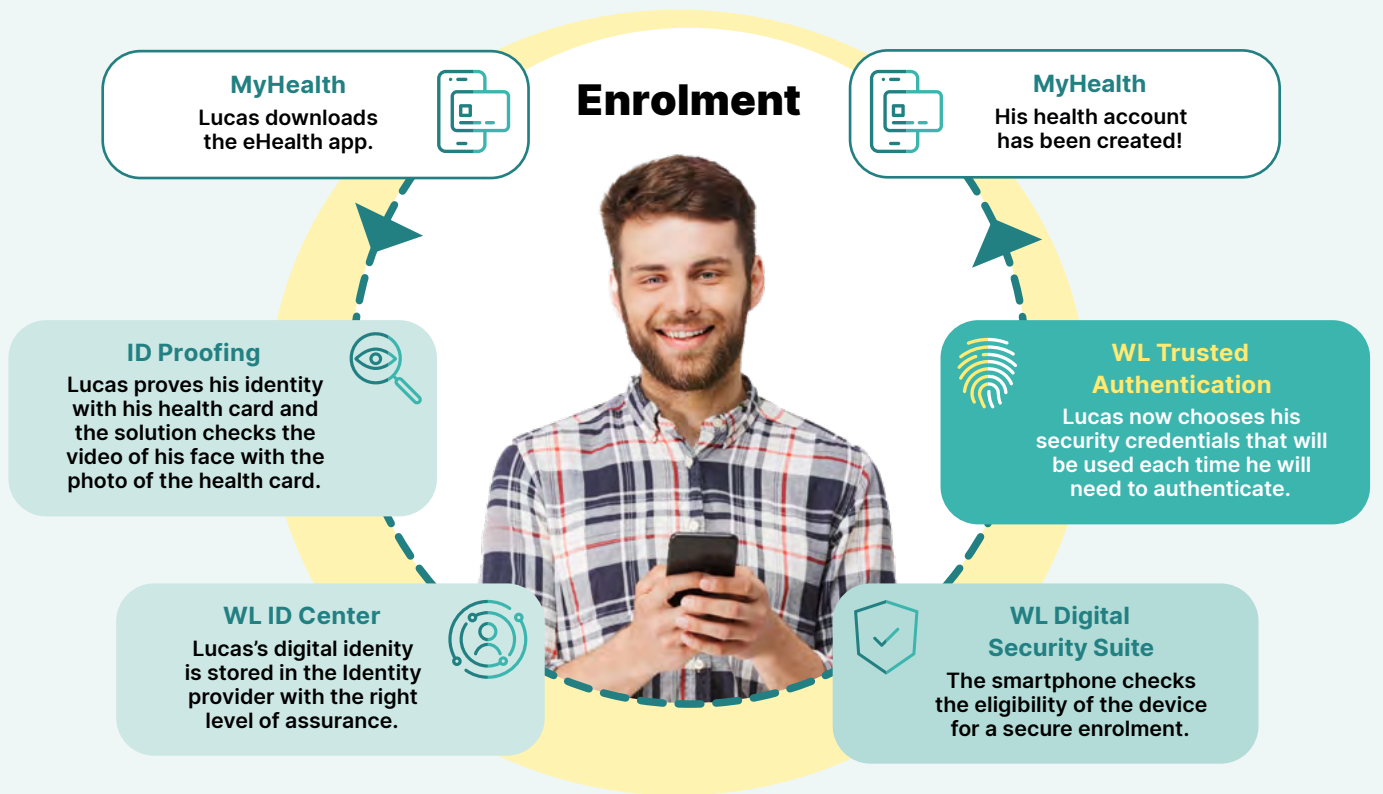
MyHealth
Lucas downloads the eHealth app.

Enrolment

MyHealth
His health account has been created!

ID Proofing
Lucas proves his identity with his health card and the solution checks the video of his face with the photo of the health card.

WL Trusted Authentication
Lucas now chooses his security credentials that will be used each time he will need to authenticate.

WL ID Center
Lucas's digital idenity is stored in the Identity provider with the right level of assurance.

WL Digital Security Suite
The smartphone checks the eligibility of the device for a secure enrolment.